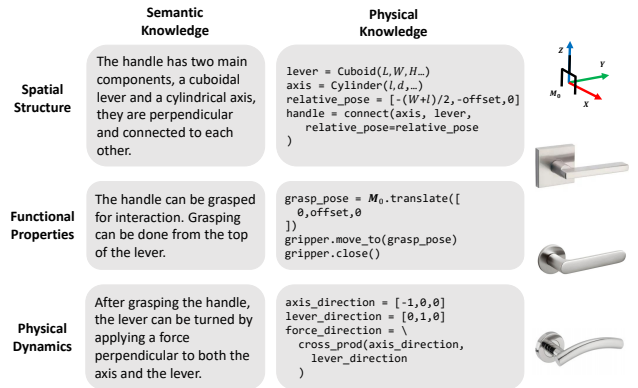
Semantic Knowledge

Physical Knowledge

Spatial Structure

The handle has two main components, a cuboidal lever and a cylindrical axis, they are perpendicular and connected to each other.

lever = Cuboid($L,W,H$…)
axis = Cylinder($l,d$,…)
relative_pose = [-($W$+$l$)/2,-offset,0]
handle = connect(axis, lever,
    relative_pose=relative_pose
)

$z$

$y$

$M_0$

$x$

Functional Properties

The handle can be grasped for interaction. Grasping can be done from the top of the lever.

grasp_pose = $M_0$.translate([
  0,offset,0
])
gripper.move_to(grasp_pose)
gripper.close()

Physical Dynamics

After grasping the handle, the lever can be turned by applying a force perpendicular to both the axis and the lever.

axis_direction = [-1,0,0]
lever_direction = [0,1,0]
force_direction = \
  cross_prod(axis_direction,
    lever_direction
  )